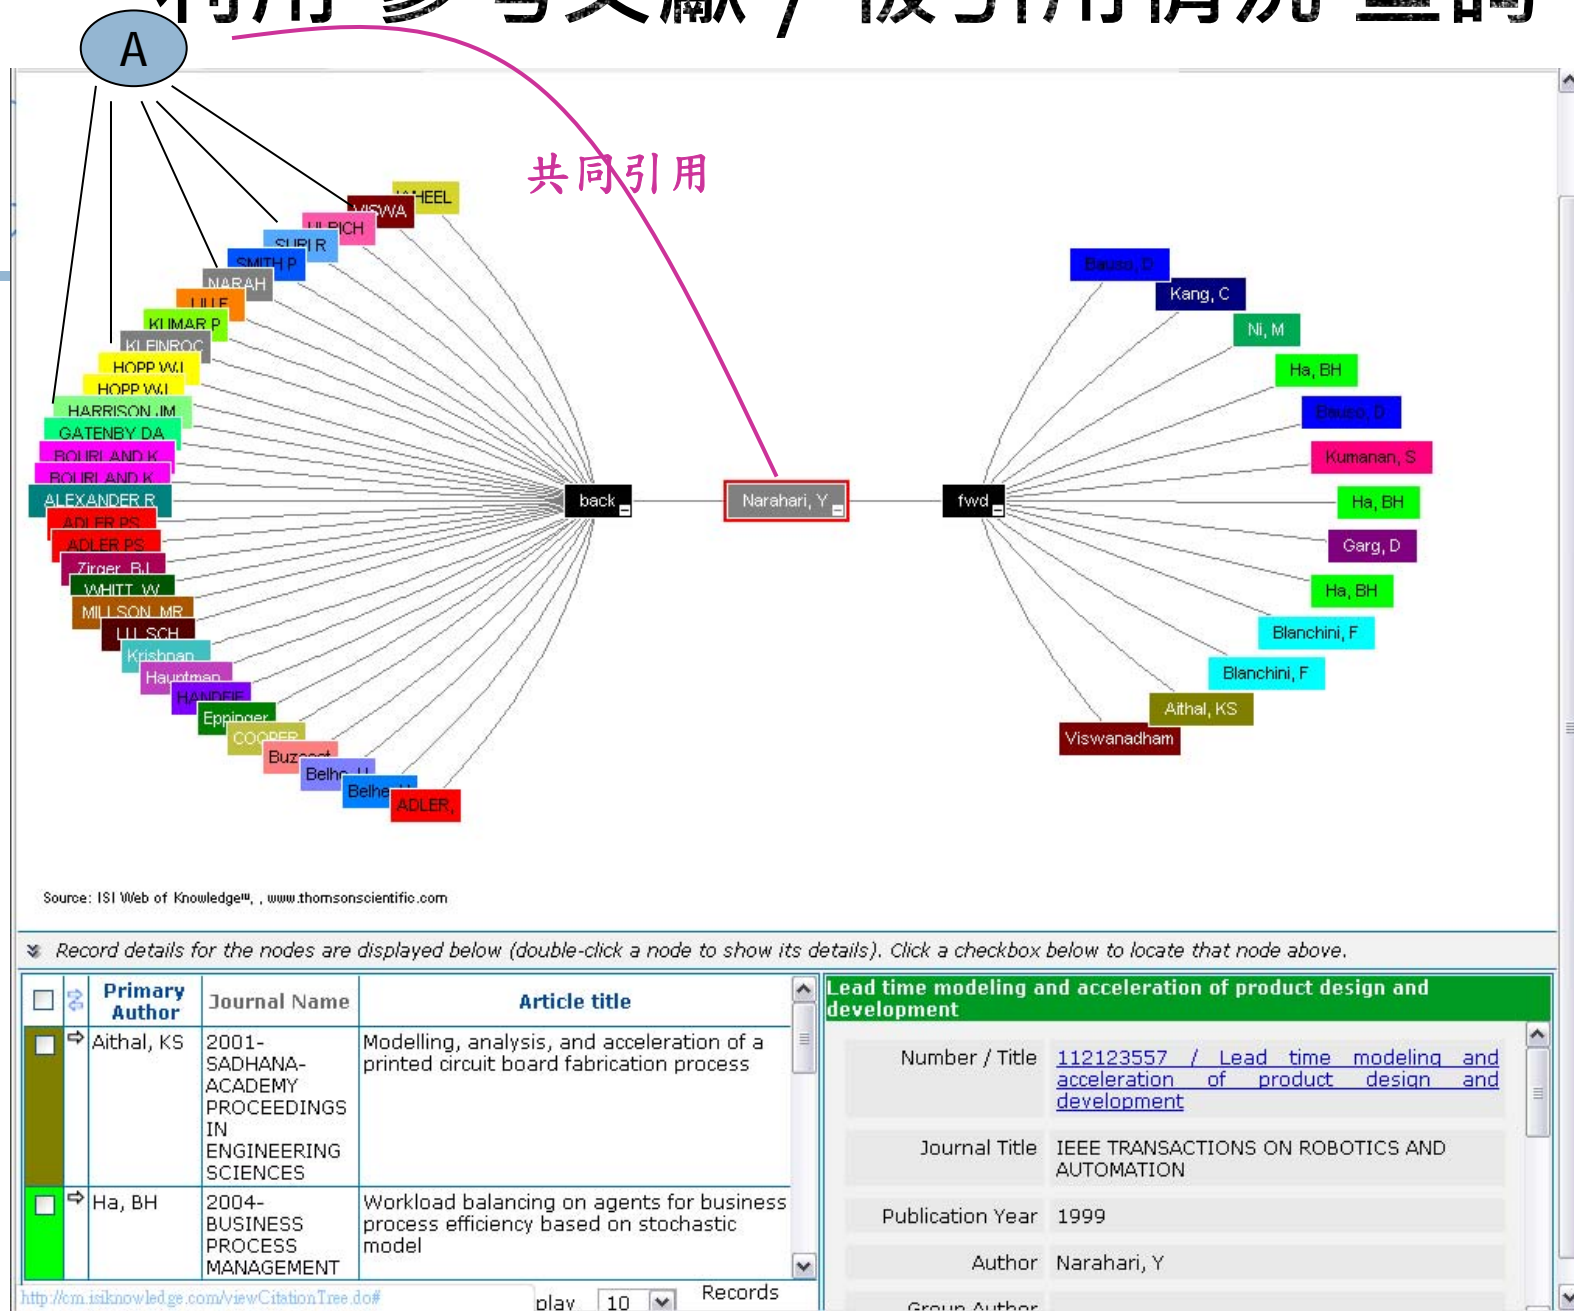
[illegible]

A

共同引用

WHEEL
VISWA
ULRICH
SURI R
SMITH P
NARAH
LILLE
KUMAR P
KLEINROC
HOPP WJ
HOPP WJ
HARRISON JM
GATENBY DA
BOURLAND K
BOURLAND K
ALEXANDER R
ADLER PS
ADLER PS
Zirger, BJ
WHITT W
MILLSON MR
LILSCH
Krishnan
Hauptman
HANDFIE
Eppinger
COOPER
Buzacott
Belhe
Belhe
ADLER

back
Narahari, Y
fwd

Bauso, D
Kang, C
Ni, M
Ha, BH
Bauso, D
Kumanan, S
Ha, BH
Garg, D
Ha, BH
Blanchini, F
Blanchini, F
Aithal, KS
Viswanadham

Source: ISI Web of Knowledge℠, , www.thomsonscientific.com

Record details for the nodes are displayed below (double-click a node to show its details). Click a checkbox below to locate that node above.

| | | Primary Author | Journal Name | Article title |
|---|---|---|---|---|
| | | Aithal, KS | 2001-SADHANA-ACADEMY PROCEEDINGS IN ENGINEERING SCIENCES | Modelling, analysis, and acceleration of a printed circuit board fabrication process |
| | | Ha, BH | 2004-BUSINESS PROCESS MANAGEMENT | Workload balancing on agents for business process efficiency based on stochastic model |

Lead time modeling and acceleration of product design and development

| | |
|---|---|
| Number / Title | 112123557 / Lead time modeling and acceleration of product design and development |
| Journal Title | IEEE TRANSACTIONS ON ROBOTICS AND AUTOMATION |
| Publication Year | 1999 |
| Author | Narahari, Y |
| Group Author | |

http://cm.isiknowledge.com/viewCitationTree.do#
play 10 Records